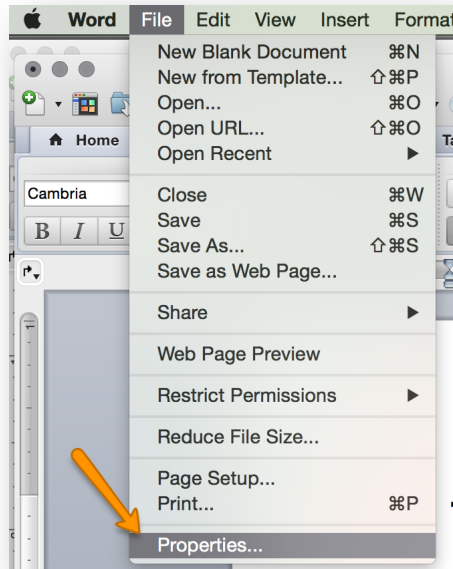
Word File Edit View Insert Format

Home

Cambria

B I U

New Blank Document ⌘N
New from Template... ⇧⌘P
Open... ⌘O
Open URL... ⇧⌘O
Open Recent ▶

Close ⌘W
Save ⌘S
Save As... ⇧⌘S
Save as Web Page...

Share ▶

Web Page Preview

Restrict Permissions ▶

Reduce File Size...

Page Setup...
Print... ⌘P

Properties...